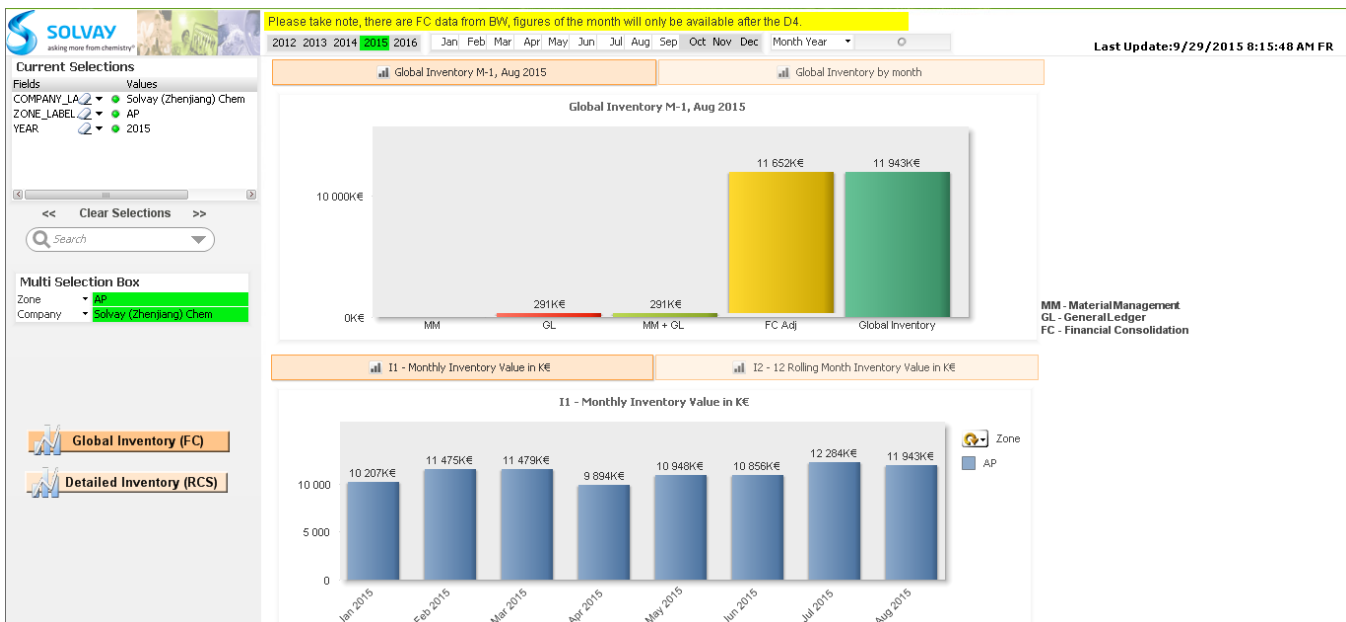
SOLVAY
asking more from chemistry®

Please take note, there are FC data from BW, figures of the month will only be available after the D4.

2012 2013 2014 2015 2016 Jan Feb Mar Apr May Jun Jul Aug Sep Oct Nov Dec Month Year

Last Update:9/29/2015 8:15:48 AM FR

Current Selections

| Fields | Values |
|---|---|
| COMPANY_LA | Solvay (Zhenjiang) Chem |
| ZONE_LABEL | AP |
| YEAR | 2015 |

<< Clear Selections >>

Search

Multi Selection Box

| Zone | AP |
|---|---|
| Company | Solvay (Zhenjiang) Chem |

Global Inventory (FC)

Detailed Inventory (RCS)

Global Inventory M-1, Aug 2015

Global Inventory by month

Global Inventory M-1, Aug 2015

10 000K€
0K€

291K€
291K€
11 652K€
11 943K€

MM
GL
MM + GL
FC Adj
Global Inventory

MM - MaterialManagement
GL - GeneralLedger
FC - Financial Consolidation

I1 - Monthly Inventory Value in K€

I2 - 12 Rolling Month Inventory Value in K€

I1 - Monthly Inventory Value in K€

10 000
5 000
0

10 207K€
11 475K€
11 479K€
9 894K€
10 948K€
10 856K€
12 284K€
11 943K€

Jan 2015
Feb 2015
Mar 2015
Apr 2015
May 2015
Jun 2015
Jul 2015
Aug 2015

Zone
AP